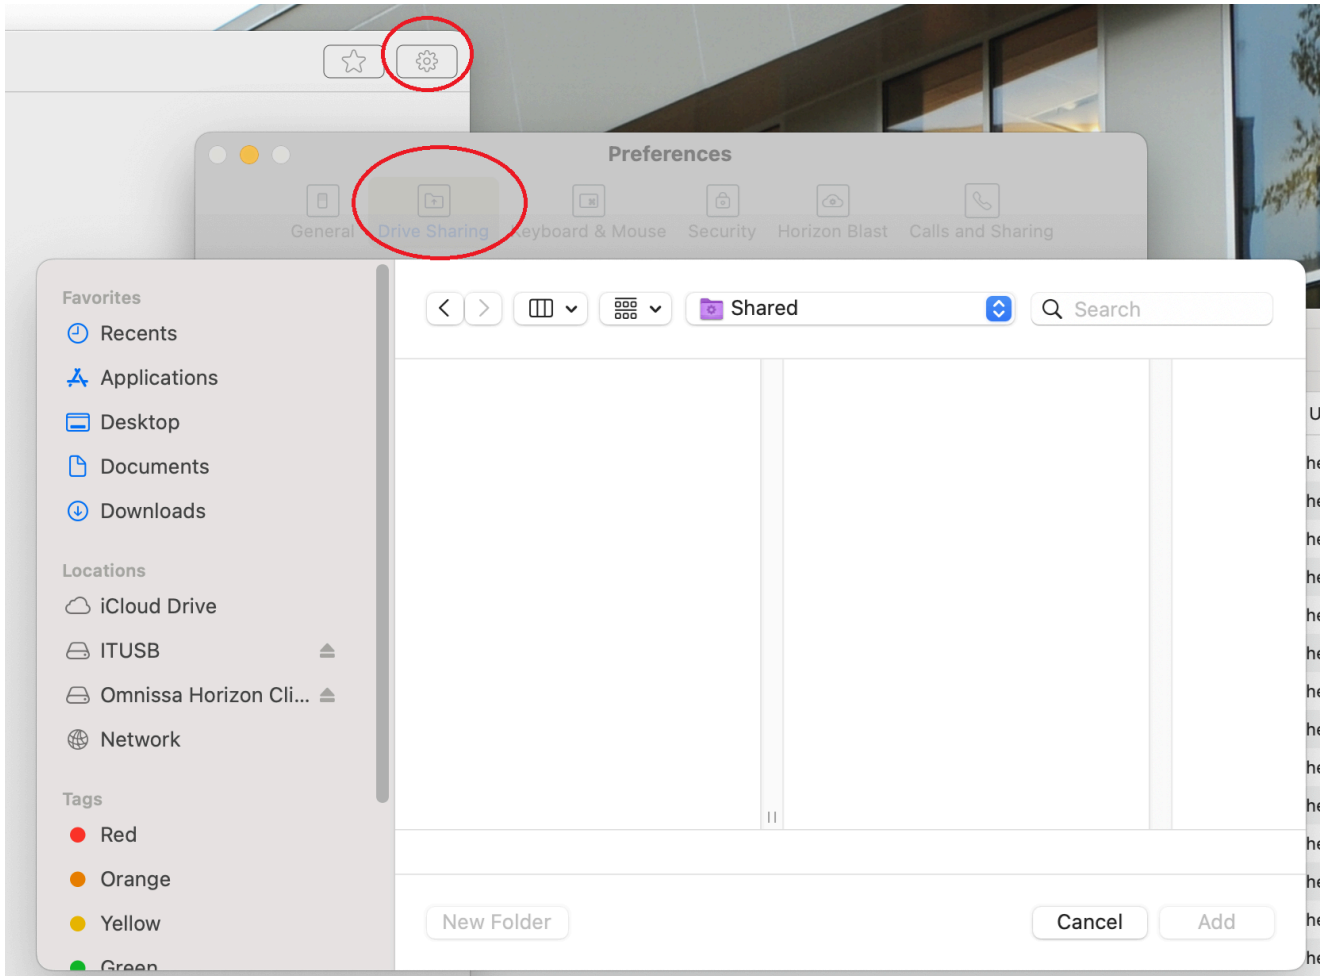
Preferences

General Drive Sharing Keyboard & Mouse Security Horizon Blast Calls and Sharing

Favorites
Recents
Applications
Desktop
Documents
Downloads

Locations
iCloud Drive
ITUSB
Omnissa Horizon Cli...
Network

Tags
Red
Orange
Yellow
Green

Shared
Search

New Folder
Cancel
Add